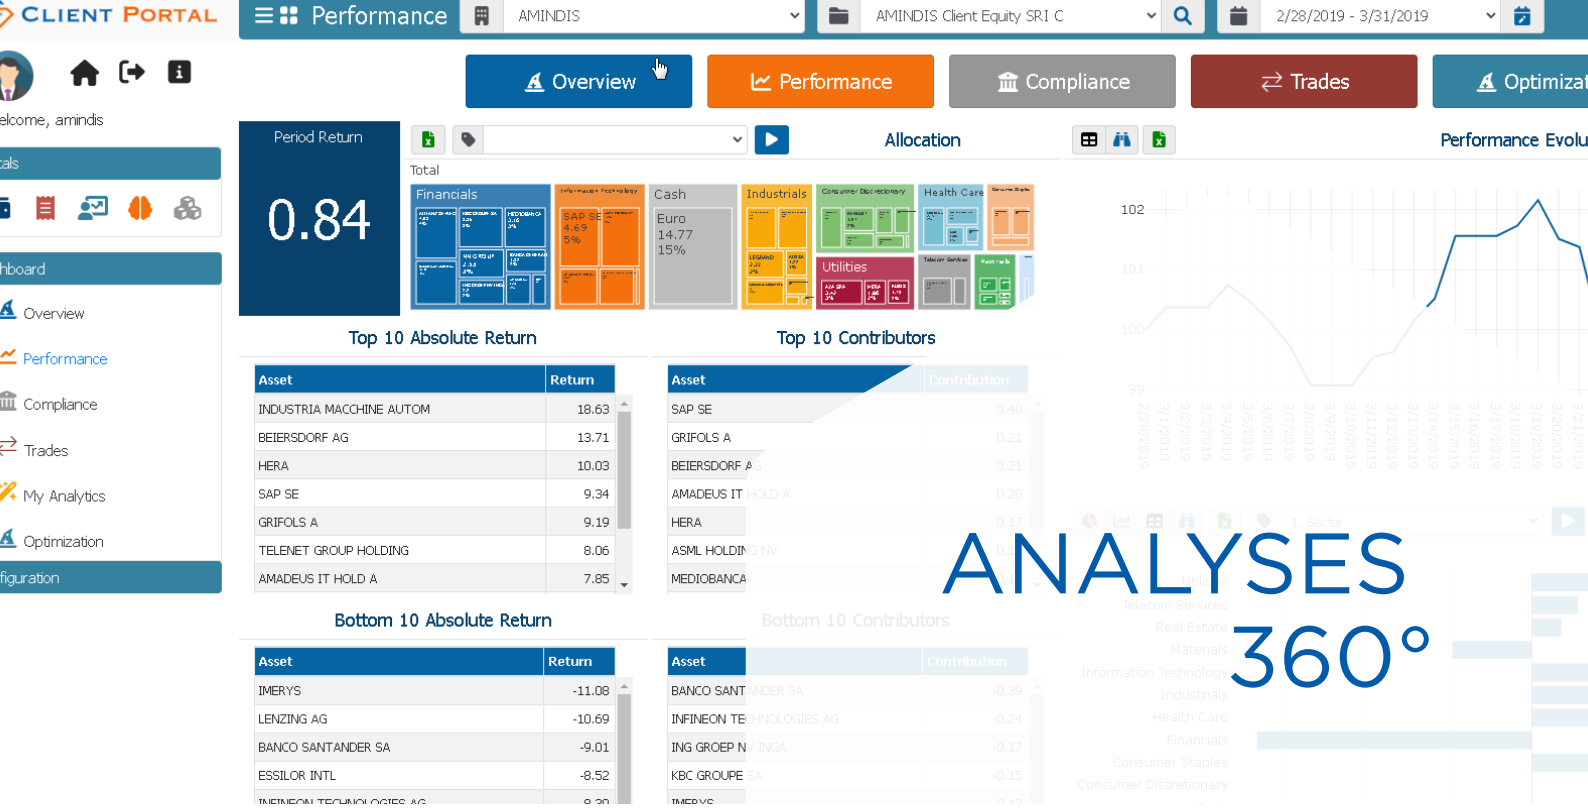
CLIENT PORTAL

Performance

AMINDIS

AMINDIS Client Equity SRI C

2/28/2019 - 3/31/2019

elcome, amindis

als

hboard

Overview

Performance

Compliance

Trades

My Analytics

Optimization

figuration

Overview

Performance

Compliance

Trades

Optimizat

Period Return

0.84

Allocation

Performance Evolu

Total

Financials

SAP SE 4.69 5%

Cash

Euro 14.77 15%

Industrials

Utilities

Health Care

102

101

100

99

Top 10 Absolute Return

| Asset | Return |
|---|---|
| INDUSTRIA MACCHINE AUTOM | 18.63 |
| BEIERSDORF AG | 13.71 |
| HERA | 10.03 |
| SAP SE | 9.34 |
| GRIFOLS A | 9.19 |
| TELENET GROUP HOLDING | 8.06 |
| AMADEUS IT HOLD A | 7.85 |

Top 10 Contributors

| Asset | Contribution |
|---|---|
| SAP SE | 0.40 |
| GRIFOLS A | 0.21 |
| BEIERSDORF AG | 0.21 |
| AMADEUS IT HOLD A | 0.20 |
| HERA | 0.17 |
| ASML HOLDING NV | |
| MEDIOBANCA | |

Bottom 10 Absolute Return

| Asset | Return |
|---|---|
| IMERYS | -11.08 |
| LENZING AG | -10.69 |
| BANCO SANTANDER SA | -9.01 |
| ESSILOR INTL | -8.52 |
| INFINEON TECHNOLOGIES AG | -8.30 |

Bottom 10 Contributors

| Asset | Contribution |
|---|---|
| BANCO SANTANDER SA | -0.39 |
| INFINEON TECHNOLOGIES AG | -0.24 |
| ING GROEP NV INGA | -0.17 |
| KBC GROUPE SA | -0.15 |
| IMERYS | -0.13 |

1. Sector

Utilities

Telecom Services

Real Estate

Materials

Information Technology

Industrials

Health Care

Financials

Consumer Staples

Consumer Discretionary

ANALYSES 360°